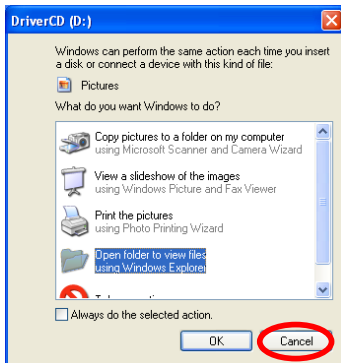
DriverCD (D:)

Windows can perform the same action each time you insert a disk or connect a device with this kind of file:

Pictures

What do you want Windows to do?

Copy pictures to a folder on my computer
using Microsoft Scanner and Camera Wizard

View a slideshow of the images
using Windows Picture and Fax Viewer

Print the pictures
using Photo Printing Wizard

Open folder to view files
using Windows Explorer

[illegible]

Always do the selected action.

OK

Cancel